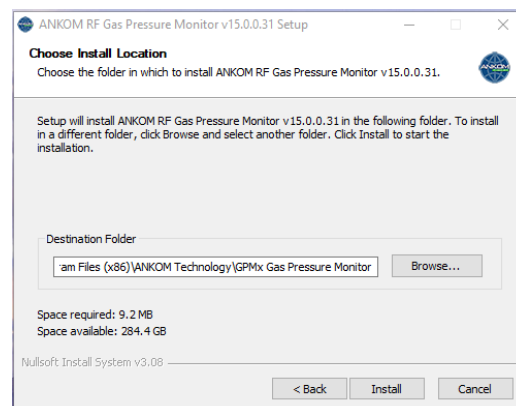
ANKOM RF Gas Pressure Monitor v15.0.0.31 Setup

Choose Install Location

Choose the folder in which to install ANKOM RF Gas Pressure Monitor v15.0.0.31.

ANKOM

Setup will install ANKOM RF Gas Pressure Monitor v15.0.0.31 in the following folder. To install in a different folder, click Browse and select another folder. Click Install to start the installation.

Destination Folder

am Files (x86)\ANKOM Technology\GPMx Gas Pressure Monitor

Browse...

Space required: 9.2 MB
Space available: 284.4 GB

Nullsoft Install System v3.08

< Back

Install

Cancel